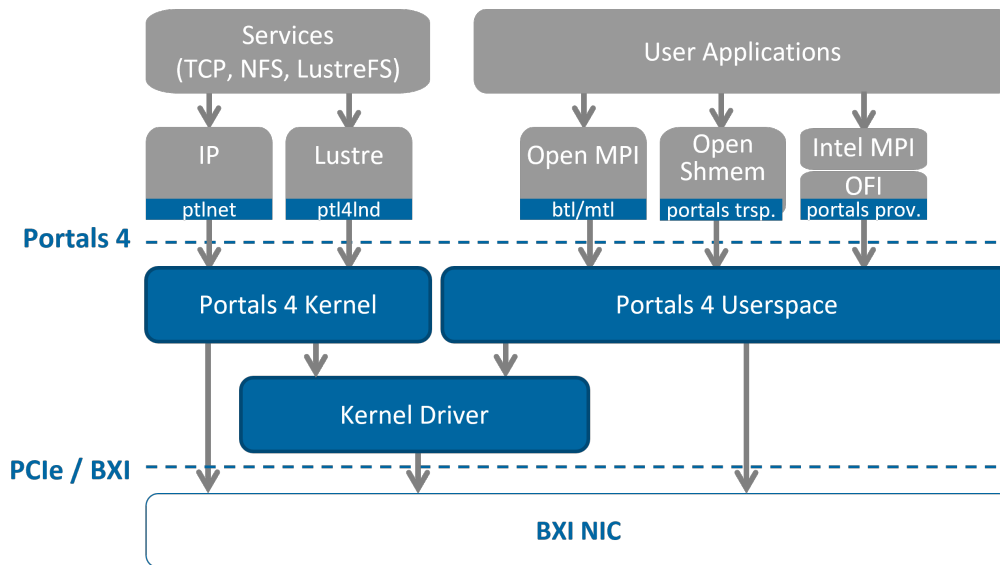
Services
(TCP, NFS, LustreFS)

User Applications

IP
ptlnet

Lustre
ptl4lnd

Open MPI
btl/mtl

Open
Shmem
portals trsp.

Intel MPI
OFI
portals prov.

Portals 4

Portals 4 Kernel

Portals 4 Userspace

Kernel Driver

PCIe / BXI

BXI NIC